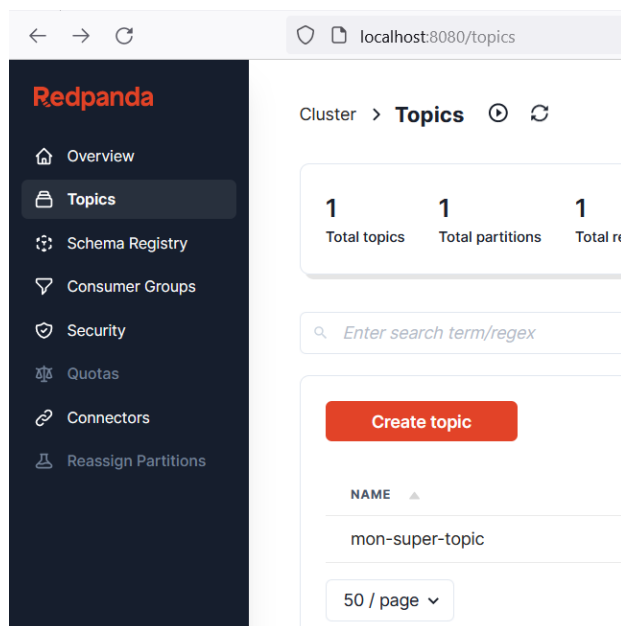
localhost:8080/topics

Redpanda

Overview
Topics
Schema Registry
Consumer Groups
Security
Quotas
Connectors
Reassign Partitions

Cluster > Topics

1
Total topics

1
Total partitions

1
Total r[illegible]

Enter search term/regex

Create topic

NAME

mon-super-topic

50 / page